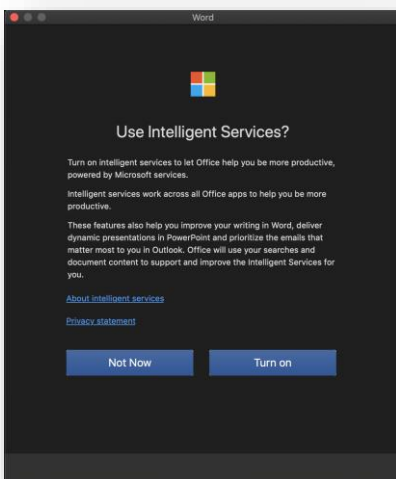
Word

Use Intelligent Services?

Turn on intelligent services to let Office help you be more productive, powered by Microsoft services.

Intelligent services work across all Office apps to help you be more productive.

These features also help you improve your writing in Word, deliver dynamic presentations in PowerPoint and prioritize the emails that matter most to you in Outlook. Office will use your searches and document content to support and improve the Intelligent Services for you.

About intelligent services

Privacy statement

Not Now

Turn on